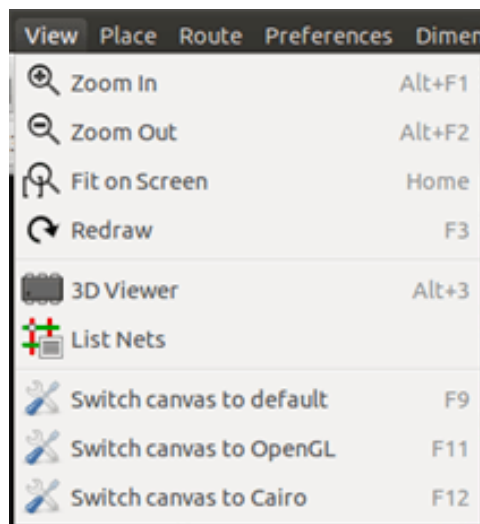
View Place Route Preferences Dimen

Zoom In Alt+F1
Zoom Out Alt+F2
Fit on Screen Home
Redraw F3

3D Viewer Alt+3
List Nets

Switch canvas to default F9
Switch canvas to OpenGL F11
Switch canvas to Cairo F12